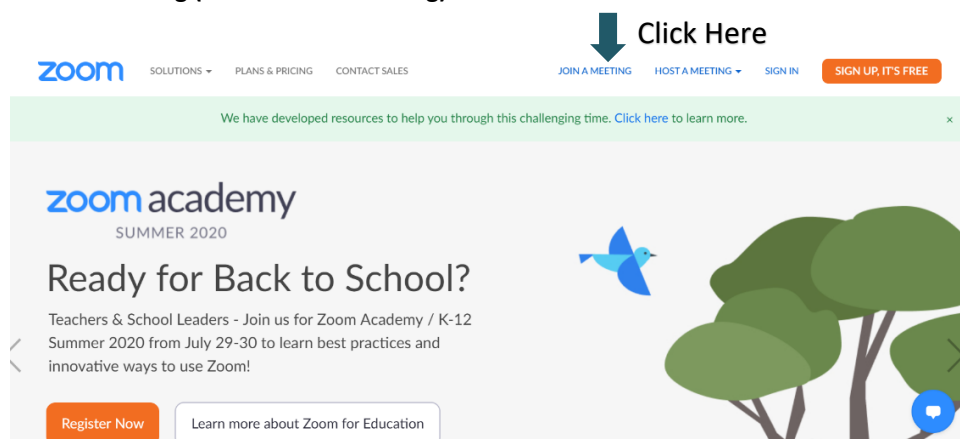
Click Here

zoom SOLUTIONS ▾ PLANS & PRICING CONTACT SALES JOIN A MEETING HOST A MEETING ▾ SIGN IN SIGN UP, IT'S FREE

We have developed resources to help you through this challenging time. Click here to learn more. ×

zoom academy
SUMMER 2020

Ready for Back to School?

Teachers & School Leaders - Join us for Zoom Academy / K-12 Summer 2020 from July 29-30 to learn best practices and innovative ways to use Zoom!

Register Now Learn more about Zoom for Education